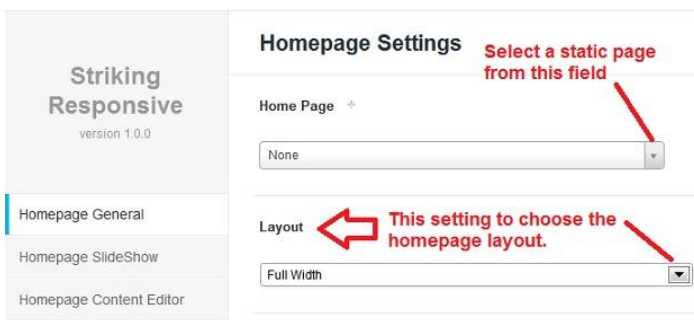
Striking Responsive
version 1.0.0

Homepage General

Homepage SlideShow

Homepage Content Editor

Homepage Settings

Select a static page from this field

Home Page +

None

Layout

This setting to choose the homepage layout.

Full Width